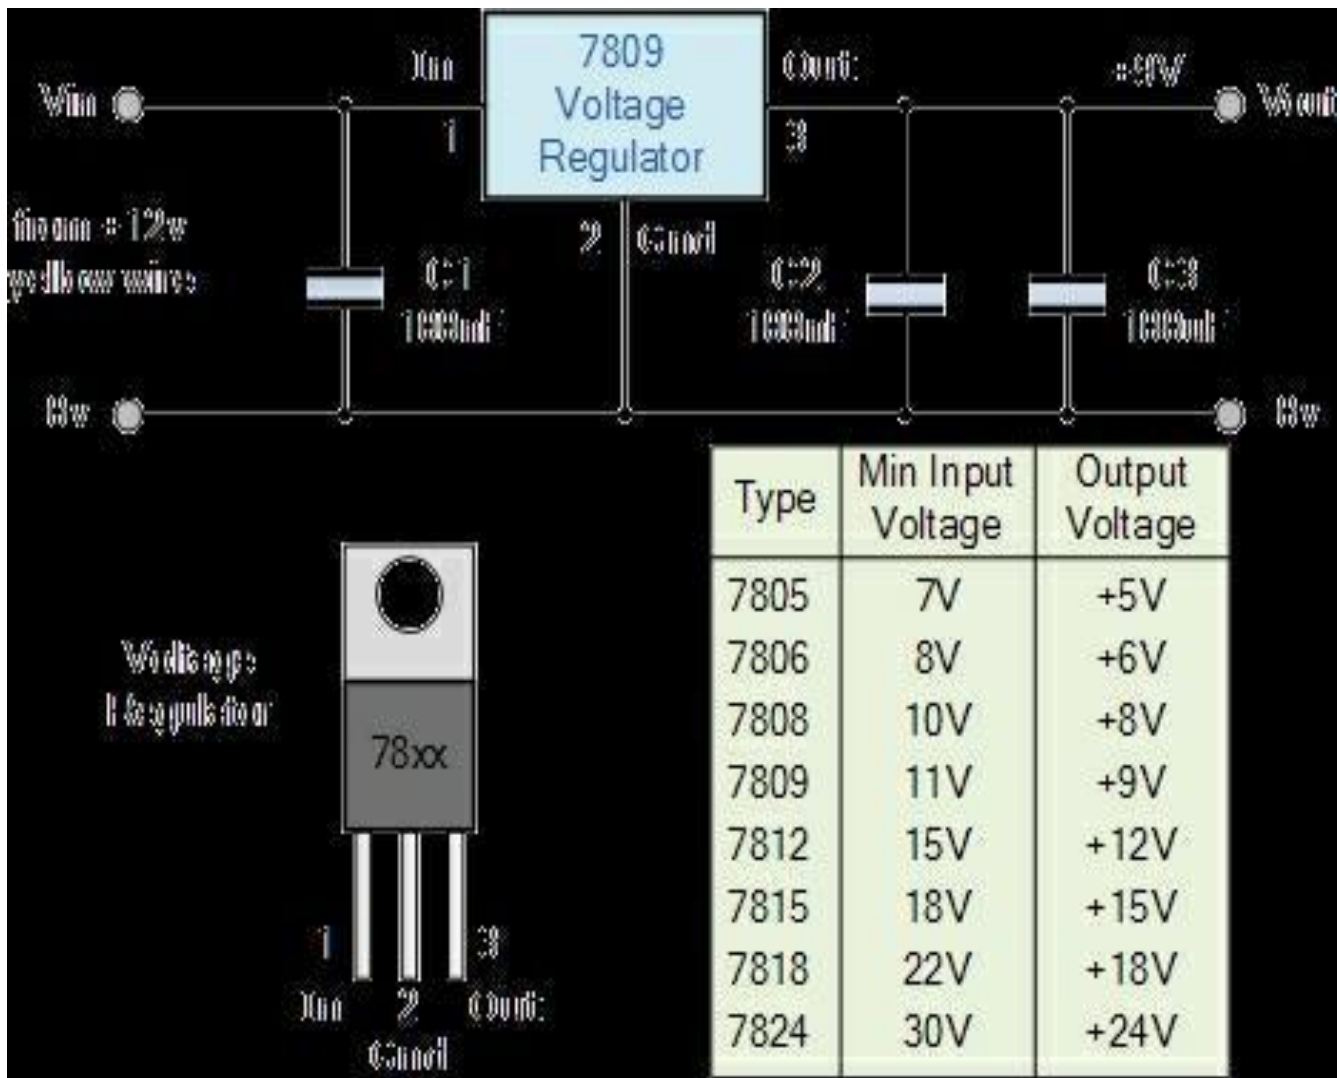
Vin

In
1

7809
Voltage
Regulator

Out
3

+9V

Vout

from +12v
yellow wire

C1
1000uF

2 Gnd

C2
1000uF

C3
1000uF

0v

0v

Voltage
Regulator

78xx

1
In

2
Gnd

3
Out

| Type | Min Input Voltage | Output Voltage |
|---|---|---|
| 7805 | 7V | +5V |
| 7806 | 8V | +6V |
| 7808 | 10V | +8V |
| 7809 | 11V | +9V |
| 7812 | 15V | +12V |
| 7815 | 18V | +15V |
| 7818 | 22V | +18V |
| 7824 | 30V | +24V |